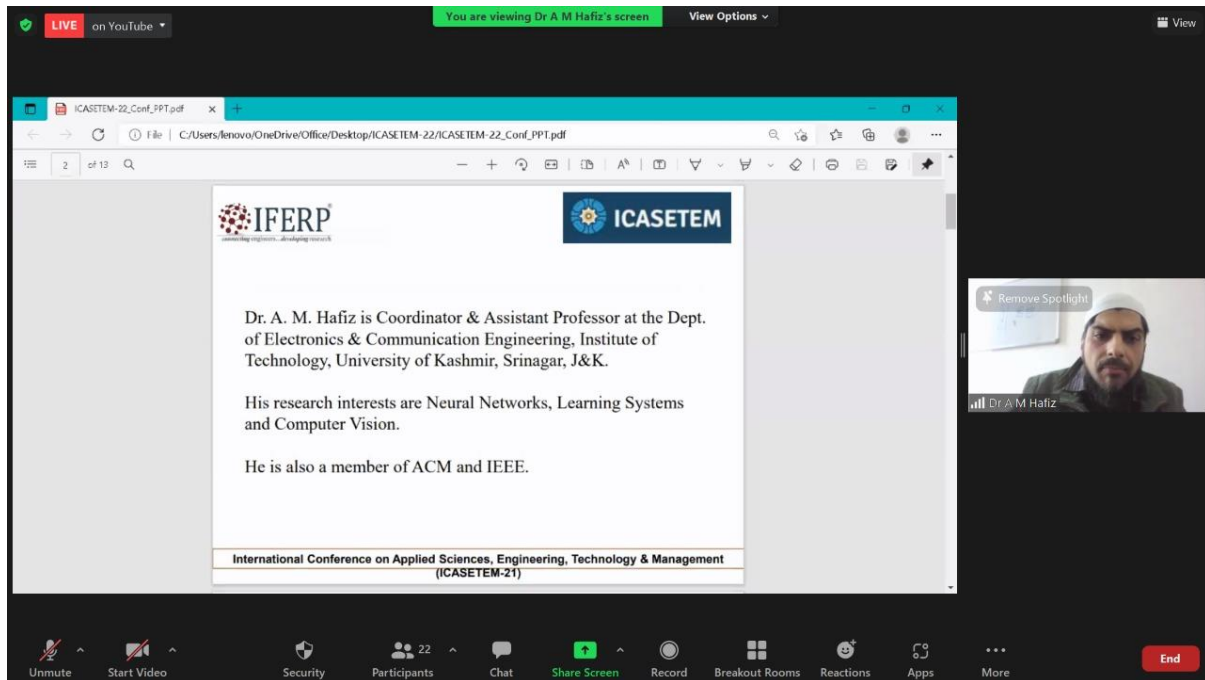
LIVE on YouTube

You are viewing Dr A M Hafiz's screen

View Options

View

ICASETEM-22_Conf_PPT.pdf

File | C:/Users/lenovo/OneDrive/Office/Desktop/ICASETEM-22/ICASETEM-22_Conf_PPT.pdf

2 of 13

IFERP
connecting engineers...developing research

ICASETEM

Dr. A. M. Hafiz is Coordinator & Assistant Professor at the Dept. of Electronics & Communication Engineering, Institute of Technology, University of Kashmir, Srinagar, J&K.

His research interests are Neural Networks, Learning Systems and Computer Vision.

He is also a member of ACM and IEEE.

International Conference on Applied Sciences, Engineering, Technology & Management (ICASETEM-21)

Remove Spotlight

Dr A M Hafiz

Unmute

Start Video

Security

22

Participants

Chat

Share Screen

Record

Breakout Rooms

Reactions

Apps

More

End